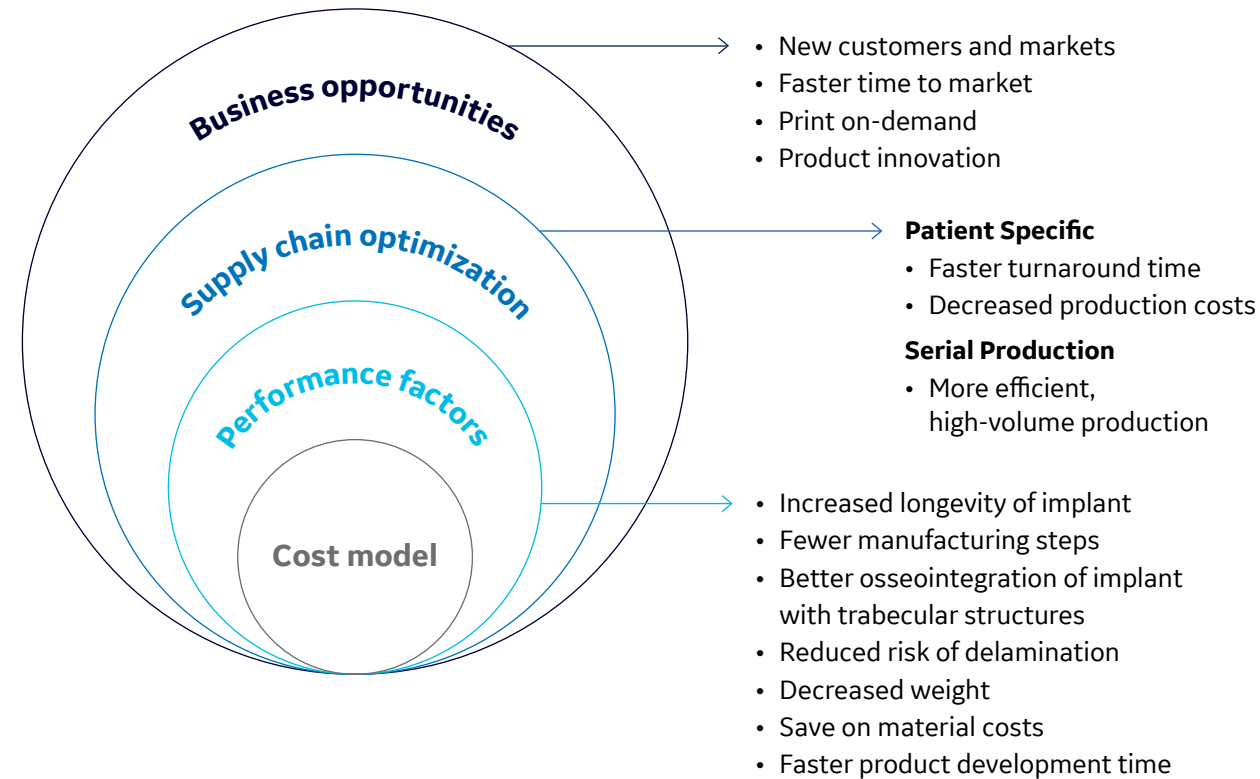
Business opportunities

Supply chain optimization

Performance factors

Cost model

- New customers and markets
- Faster time to market
- Print on-demand
- Product innovation

**Patient Specific**
- Faster turnaround time
- Decreased production costs

**Serial Production**
- More efficient, high-volume production

- Increased longevity of implant
- Fewer manufacturing steps
- Better osseointegration of implant with trabecular structures
- Reduced risk of delamination
- Decreased weight
- Save on material costs
- Faster product development time